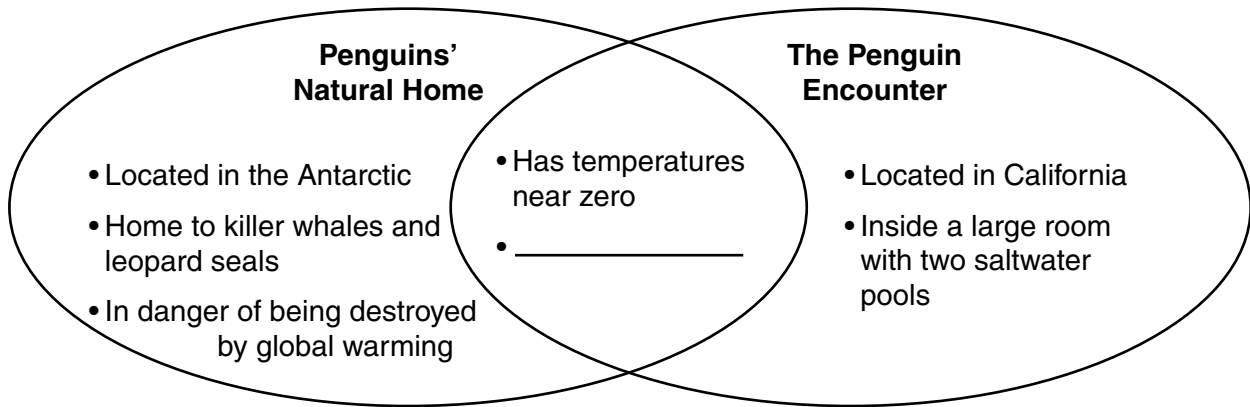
Penguins' Natural Home

• Located in the Antarctic
• Home to killer whales and leopard seals
• In danger of being destroyed by global warming

• Has temperatures near zero
• ______________

The Penguin Encounter

• Located in California
• Inside a large room with two saltwater pools